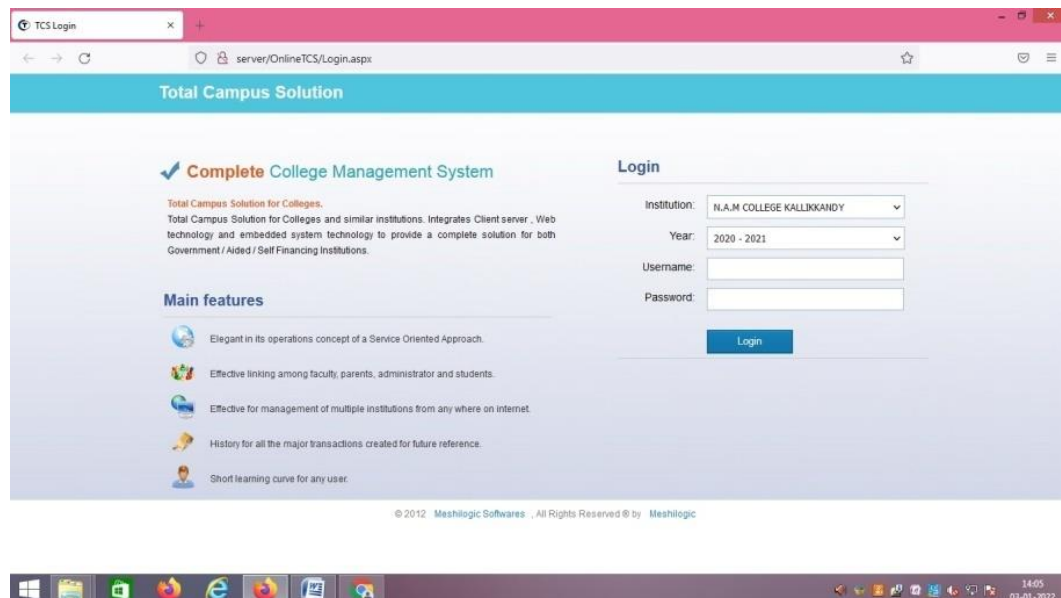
TCS Login ×

server/OnlineTCS/Login.aspx

Total Campus Solution

Complete College Management System

Total Campus Solution for Colleges.
Total Campus Solution for Colleges and similar institutions. Integrates Client server , Web technology and embedded system technology to provide a complete solution for both Government / Aided / Self Financing Institutions.

Main features

Elegant in its operations concept of a Service Oriented Approach.

Effective linking among faculty, parents, administrator and students.

Effective for management of multiple institutions from any where on internet.

History for all the major transactions created for future reference.

Short learning curve for any user.

Login

Institution: N.A.M COLLEGE KALLIKKANDY

Year: 2020 - 2021

Username:

Password:

Login

© 2012 Meshilogic Softwares , All Rights Reserved ® by Meshilogic

14:05
03-01-2022